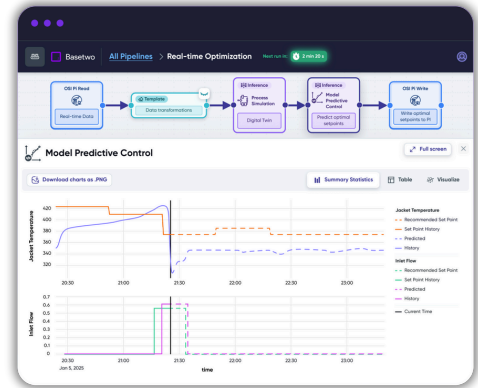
Basetwo | All Pipelines > Real-time Optimization Next run in: 2 min 20 s

OSI PI Read
Real-time Data

Template
Data transformations

Inference
Process Simulation
Digital Twin

Inference
Model Predictive Control
Predict optimal setpoints

OSI PI Write
Write optimal setpoints to PI

Model Predictive Control

Full screen

Download charts as .PNG

Summary Statistics Table Visualize

Jacket Temperature
420
400
380
360
340
320
20:30 21:00 21:30 22:00 22:30 23:00

Jacket Temperature
Recommended Set Point
Set Point History
Predicted
History

Inlet Flow
Recommended Set Point
Set Point History
Predicted
History

Current Time

Inlet Flow
0.7
0.6
0.5
0.4
0.3
0.2
0.1
0
20:30
Jan 5, 2025
21:00 21:30 22:00 22:30 23:00
time